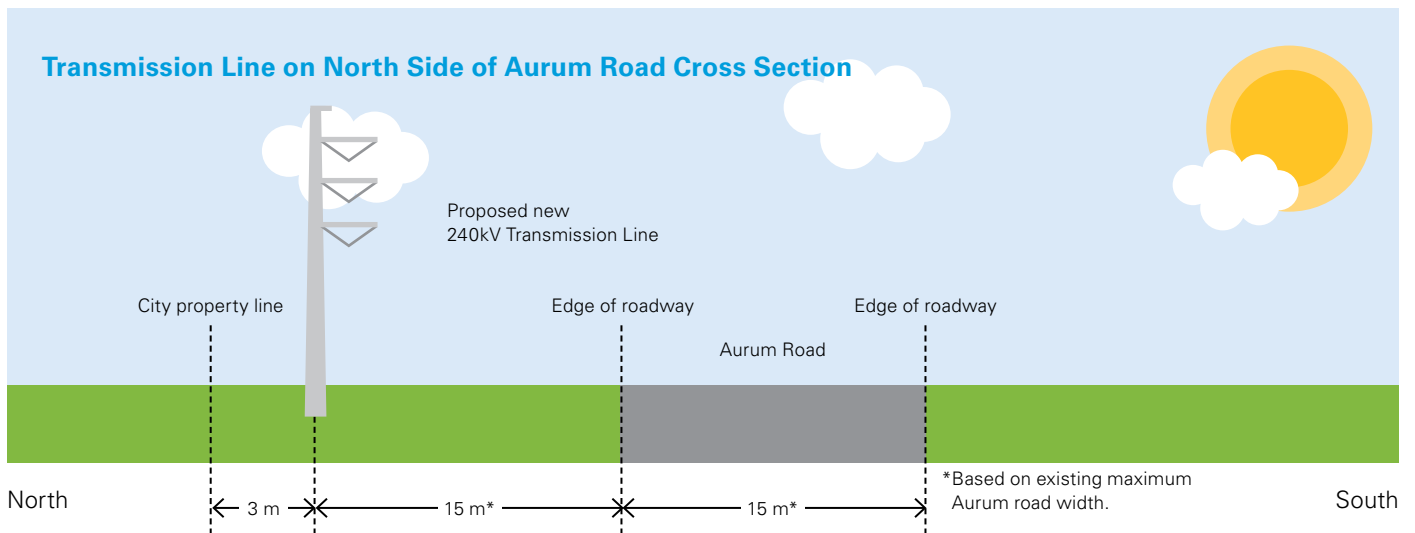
Transmission Line on North Side of Aurum Road Cross Section

Proposed new
240kV Transmission Line

City property line

Edge of roadway

Edge of roadway

Aurum Road

North

3 m

15 m*

15 m*

*Based on existing maximum Aurum road width.

South